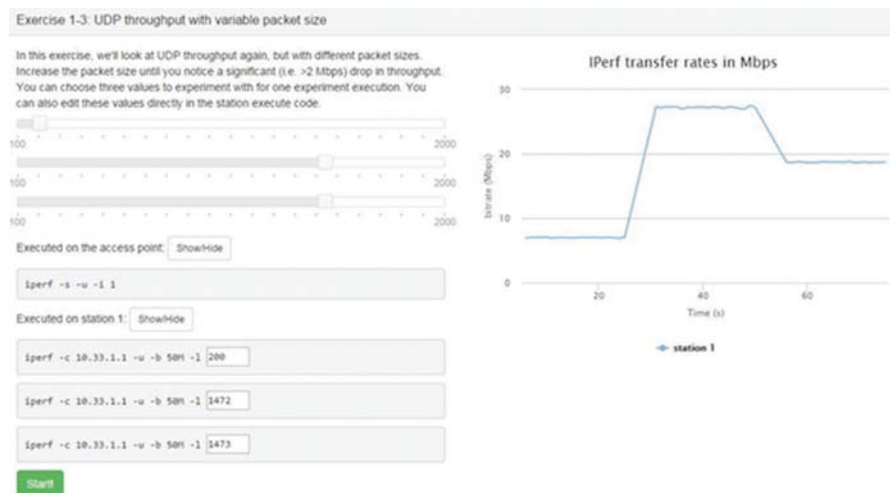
Exercise 1-3: UDP throughput with variable packet size

In this exercise, we'll look at UDP throughput again, but with different packet sizes. Increase the packet size until you notice a significant (i.e. >2 Mbps) drop in throughput. You can choose three values to experiment with for one experiment execution. You can also edit these values directly in the station execute code.

100 2000

100 2000

100 2000

Executed on the access point: Show/Hide

iperf -s -u -i 1

Executed on station 1: Show/Hide

iperf -c 10.33.1.1 -u -b 50M -l 200

iperf -c 10.33.1.1 -u -b 50M -l 1472

iperf -c 10.33.1.1 -u -b 50M -l 1473

Start!

IPerf transfer rates in Mbps

30

20

10

0

bitrate (Mbps)

20 40 60

Time (s)

station 1